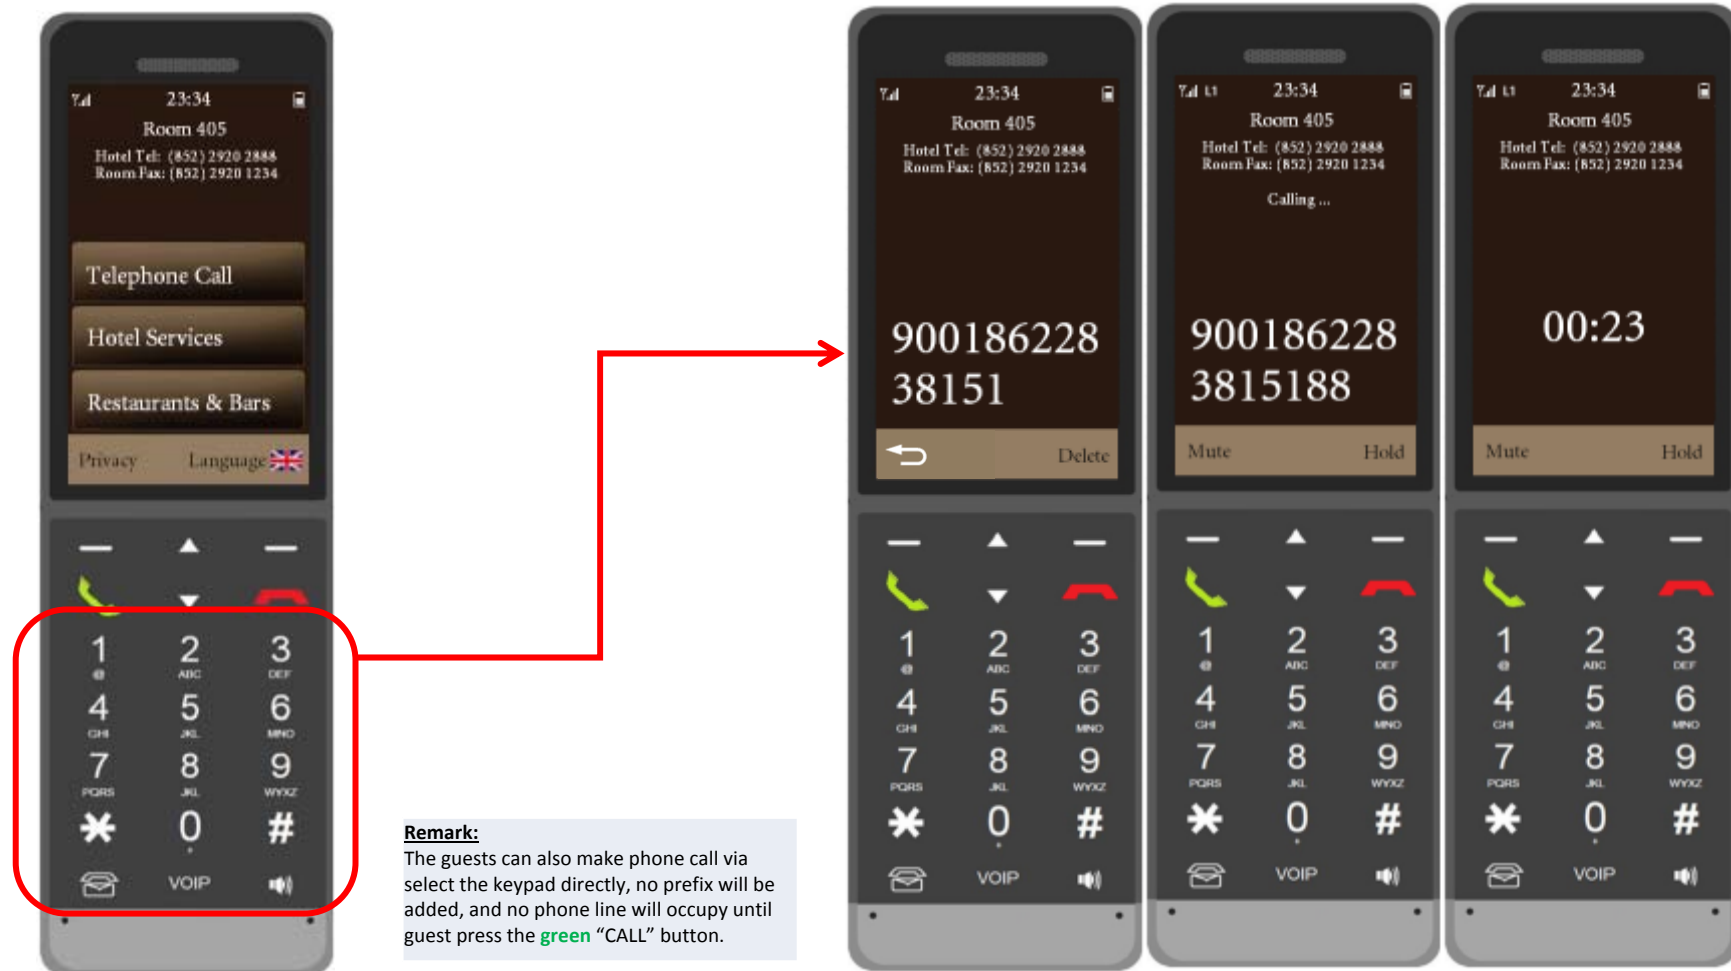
23:34
Room 405
Hotel Tel: (852) 2920 2888
Room Fax: (852) 2920 1234

Telephone Call
Hotel Services
Restaurants & Bars
Privacy Language

1 @ 2 ABC 3 DEF
4 GHI 5 JKL 6 MNO
7 PQRS 8 JKL 9 WXYZ
* 0 #
VOIP

23:34
Room 405
Hotel Tel: (852) 2920 2888
Room Fax: (852) 2920 1234
900186228
38151
Delete

1 @ 2 ABC 3 DEF
4 GHI 5 JKL 6 MNO
7 PQRS 8 JKL 9 WYXZ
* 0 #
VOIP

23:34
Room 405
Hotel Tel: (852) 2920 2888
Room Fax: (852) 2920 1234
Calling ...
900186228
3815188
Mute Hold

1 @ 2 ABC 3 DEF
4 GHI 5 JKL 6 MNO
7 PQRS 8 JKL 9 WYXZ
* 0 #
VOIP

23:34
Room 405
Hotel Tel: (852) 2920 2888
Room Fax: (852) 2920 1234
00:23
Mute Hold

1 @ 2 ABC 3 DEF
4 GHI 5 JKL 6 MNO
7 PQRS 8 JKL 9 WYXZ
* 0 #
VOIP

Remark:
The guests can also make phone call via select the keypad directly, no prefix will be added, and no phone line will occupy until guest press the green “CALL” button.